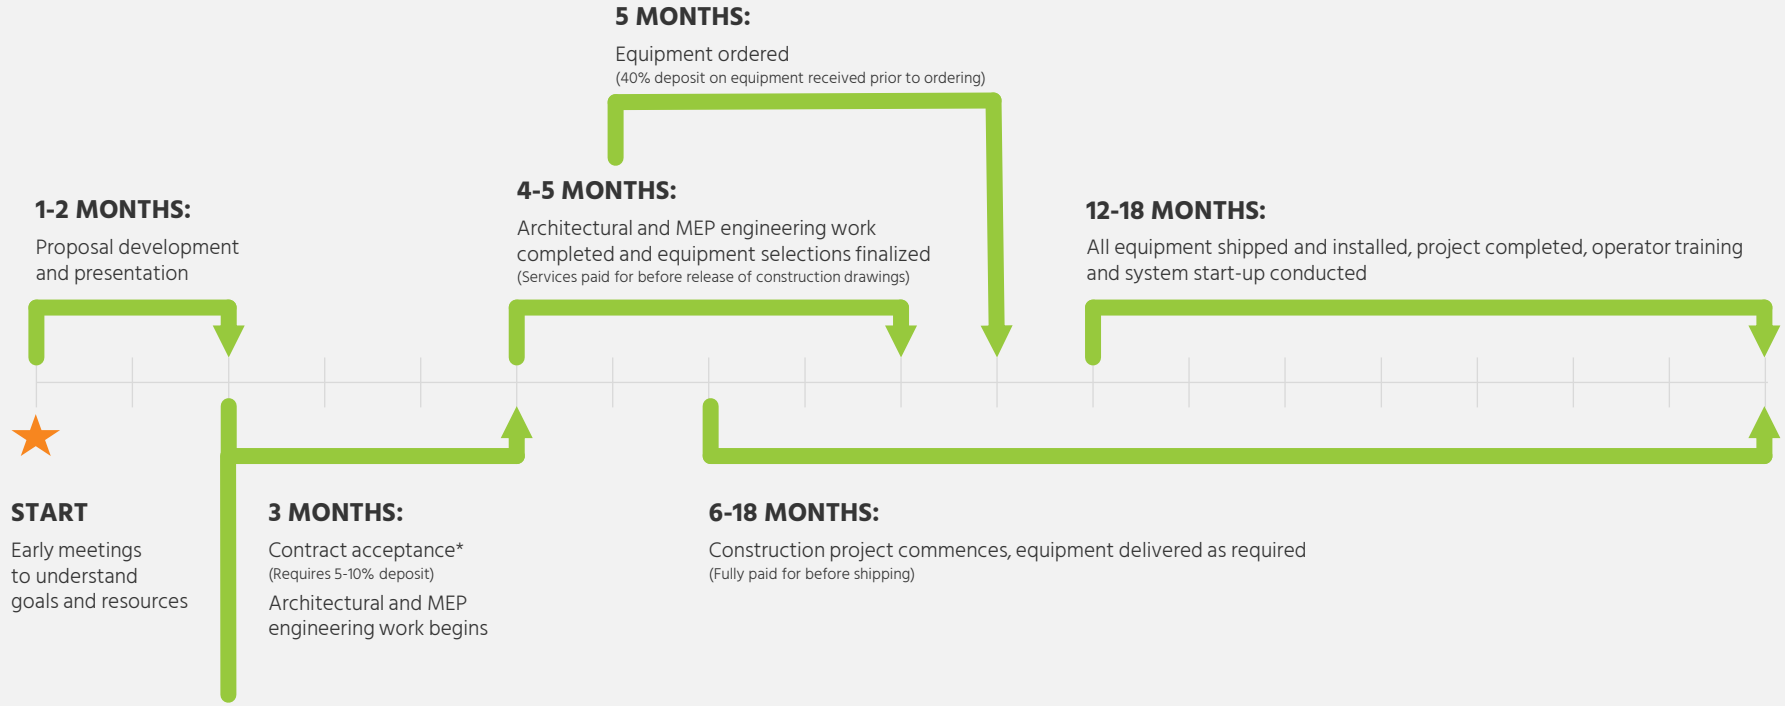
5 MONTHS:

Equipment ordered
(40% deposit on equipment received prior to ordering)

1-2 MONTHS:

Proposal development and presentation

4-5 MONTHS:

Architectural and MEP engineering work completed and equipment selections finalized
(Services paid for before release of construction drawings)

12-18 MONTHS:

All equipment shipped and installed, project completed, operator training and system start-up conducted

START

Early meetings to understand goals and resources

3 MONTHS:

Contract acceptance*
(Requires 5-10% deposit)

Architectural and MEP engineering work begins

6-18 MONTHS:

Construction project commences, equipment delivered as required
(Fully paid for before shipping)